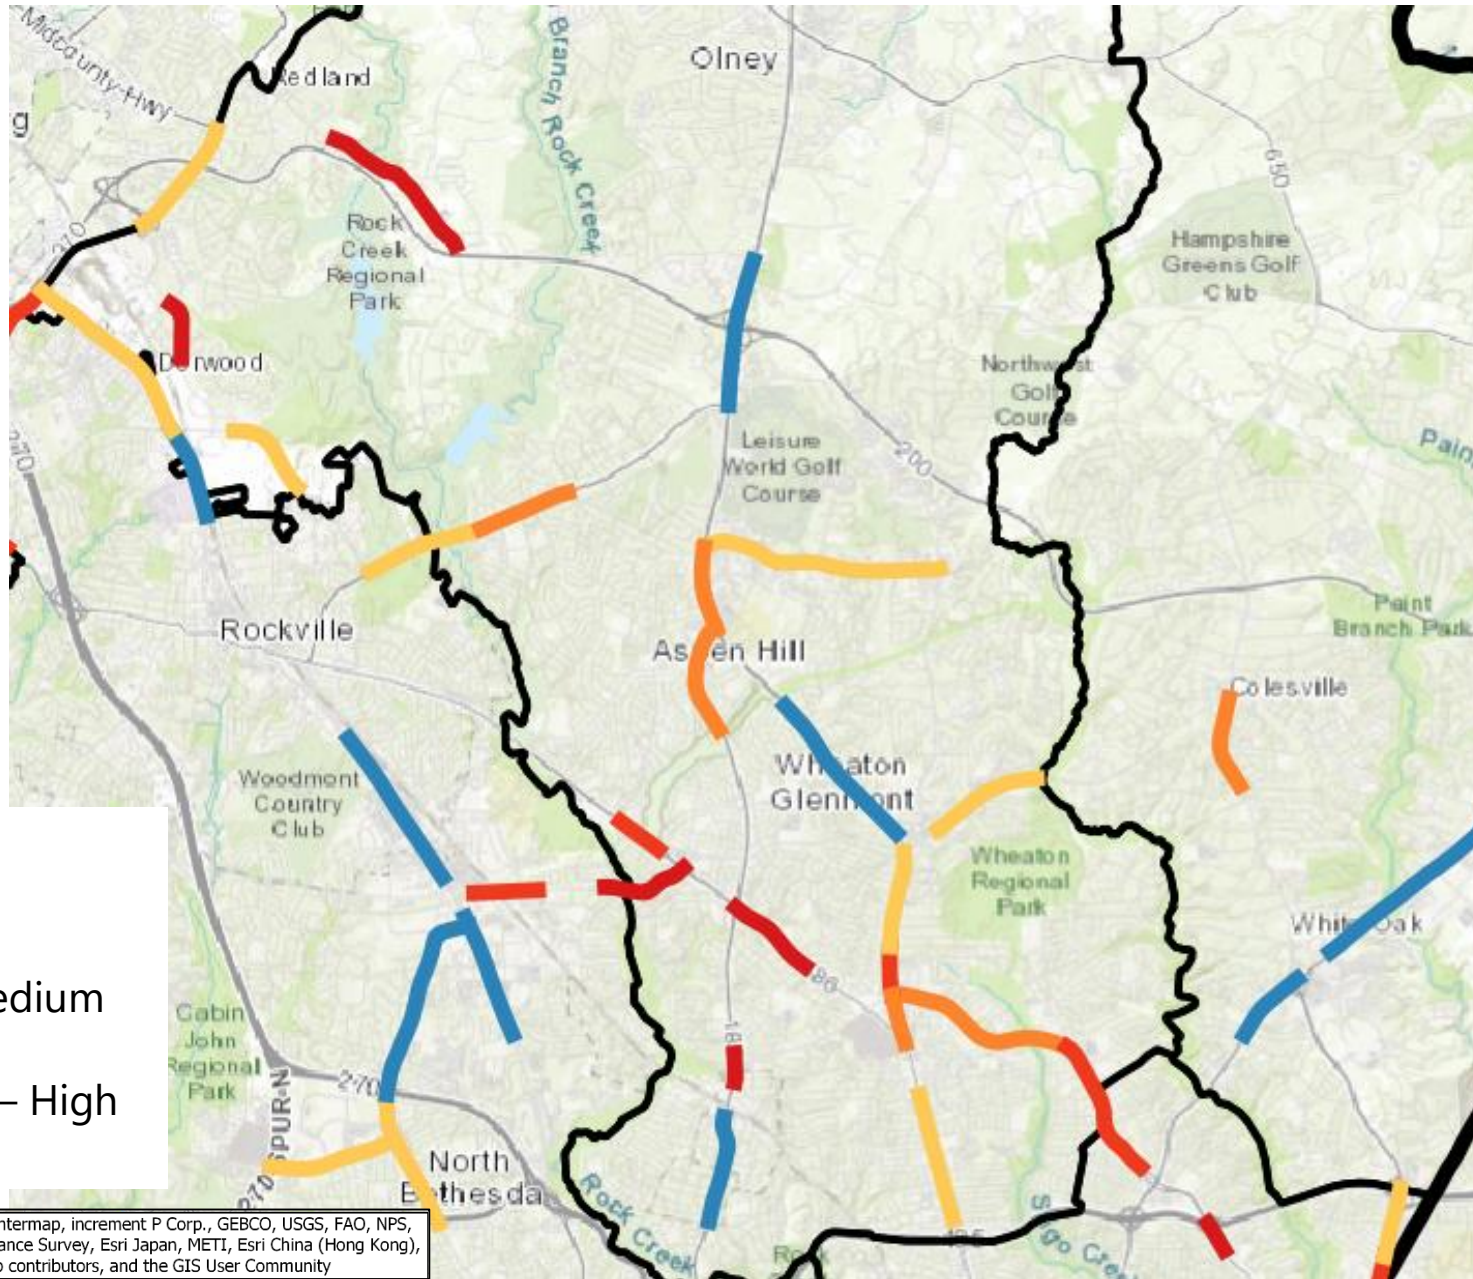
Midcounty Hwy
Redland
g
Branch Rock Creek
Olney
650
Rock Creek Regional Park
Hampshire Greens Golf Club
270
De rwood
Northwest Golf Course
Leisure World Golf Course
200
Pain
270
Rockville
Paint Branch Park
As en Hill
Colesville
Woodmont Country Club
Wh aton Glenm ont
Wheaton Regional Park
White Oak
edium
– High
Cabin John Regional Park
270
SPUR-N
270
North Bethesda
Rock Creek
Sligo Cre
185
355
ntermap, increment P Corp., GEBCO, USGS, FAO, NPS, ance Survey, Esri Japan, METI, Esri China (Hong Kong), o contributors, and the GIS User Community